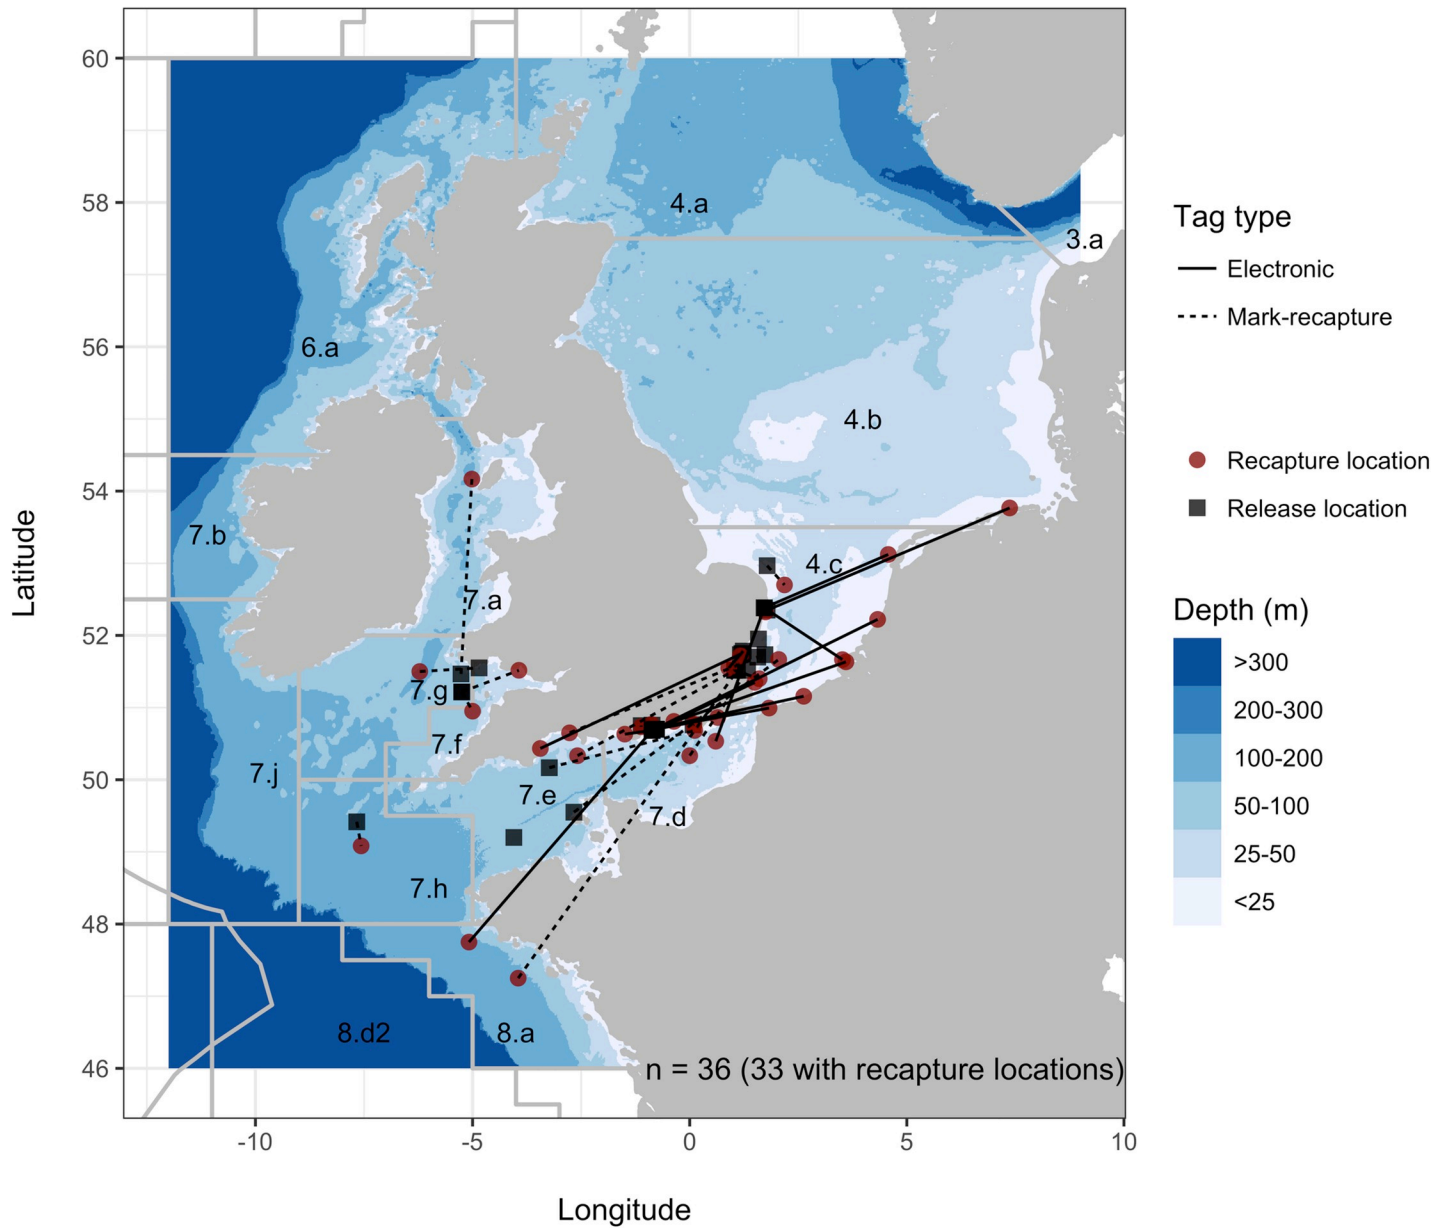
60
58
56
54
52
50
48
46
-10
-5
0
5
10
Latitude
Longitude

4.a
3.a
6.a
4.b
7.b
4.c
7.a
7.g
7.f
7.j
7.e
7.d
7.h
8.d2
8.a

n = 36 (33 with recapture locations)

Tag type
Electronic
Mark-recapture

Recapture location
Release location

Depth (m)
>300
200-300
100-200
50-100
25-50
<25